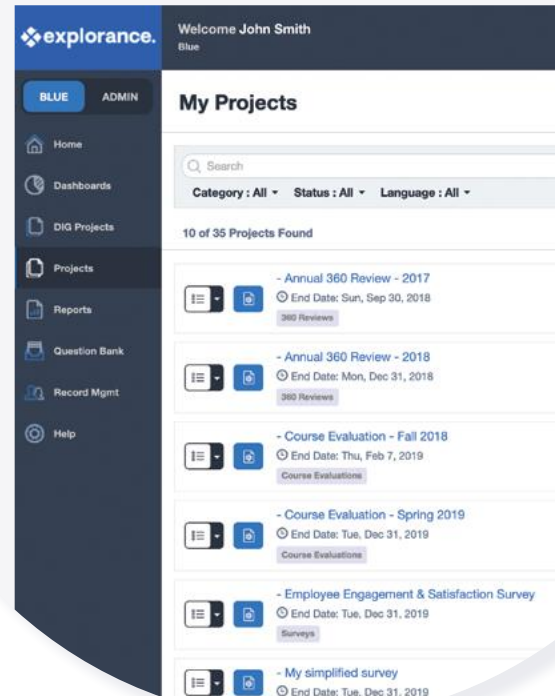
explorance.

Welcome John Smith
Blue

BLUE
ADMIN

Home
Dashboards
DIG Projects
Projects
Reports
Question Bank
Record Mgmt
Help

My Projects

Search
Category : All
Status : All
Language : All

10 of 35 Projects Found

- Annual 360 Review - 2017
End Date: Sun, Sep 30, 2018
360 Reviews

- Annual 360 Review - 2018
End Date: Mon, Dec 31, 2018
360 Reviews

- Course Evaluation - Fall 2018
End Date: Thu, Feb 7, 2019
Course Evaluations

- Course Evaluation - Spring 2019
End Date: Tue, Dec 31, 2019
Course Evaluations

- Employee Engagement & Satisfaction Survey
End Date: Tue, Dec 31, 2019
Surveys

- My simplified survey
End Date: Tue, Dec 31, 2019